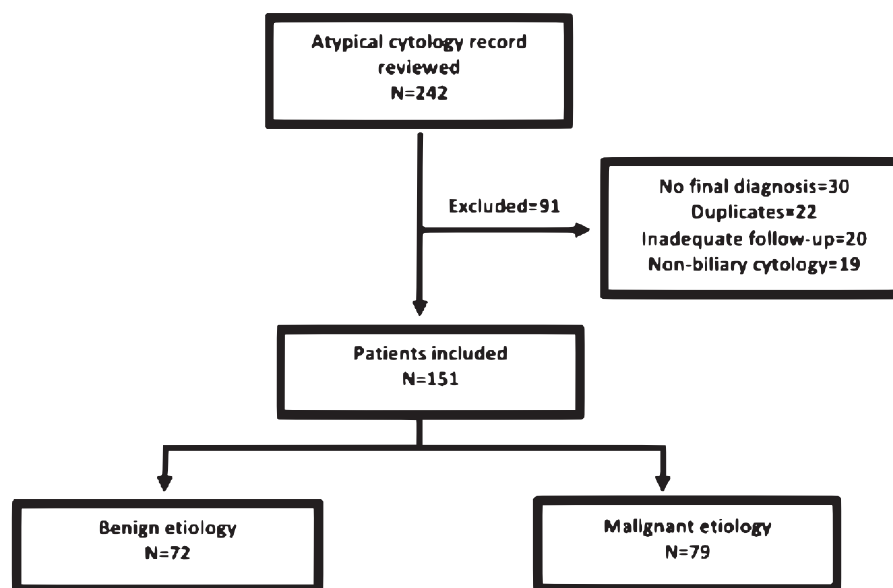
Atypical cytology record reviewed
N=242

Excluded=91

No final diagnosis=30
Duplicates=22
Inadequate follow-up=20
Non-biliary cytology=19

Patients included
N=151

Benign etiology
N=72

Malignant etiology
N=79